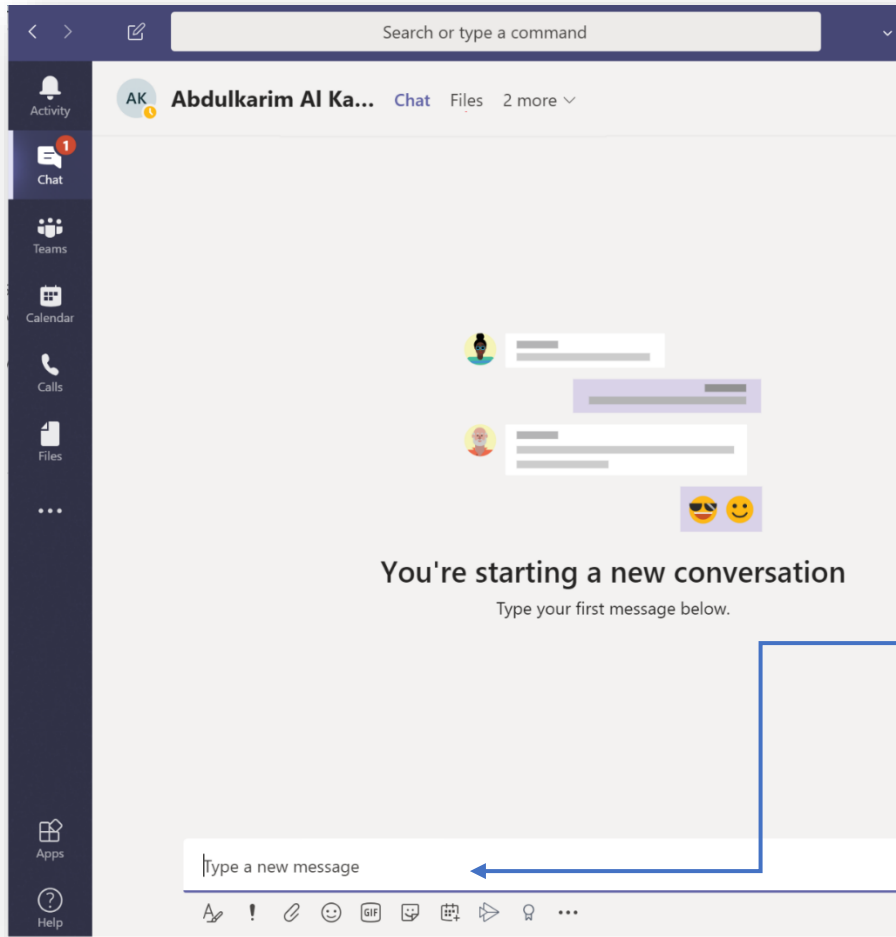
Search or type a command

Activity
1
Chat
Teams
Calendar
Calls
Files
...
Apps
Help

AK Abdulkarim Al Ka... Chat Files 2 more

You're starting a new conversation
Type your first message below.

Type a new message

GIF
...